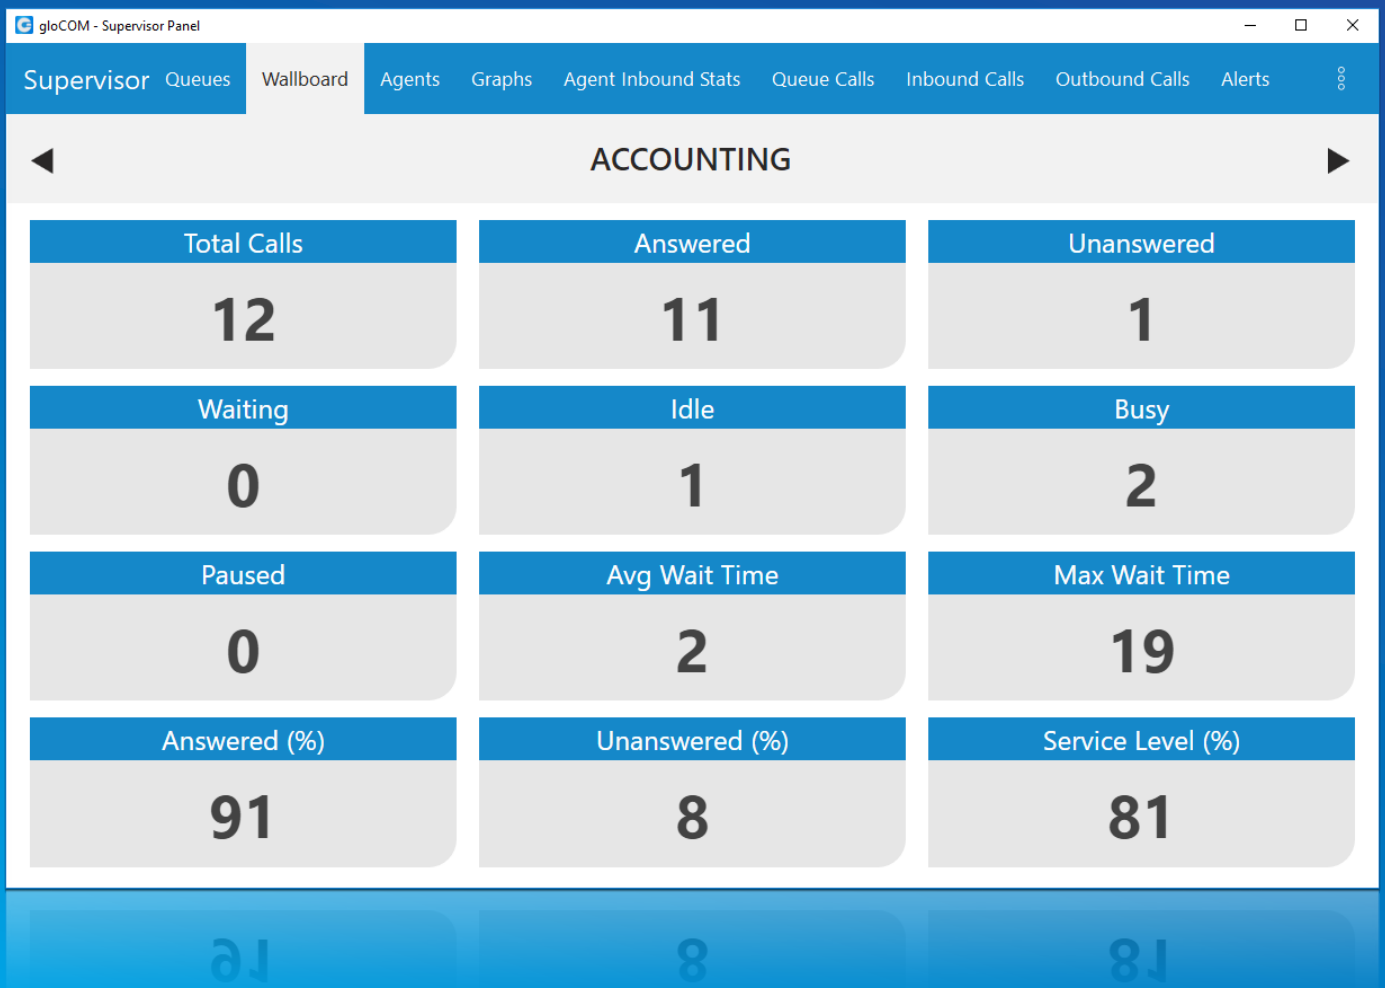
gloCOM - Supervisor Panel

Supervisor Queues Wallboard Agents Graphs Agent Inbound Stats Queue Calls Inbound Calls Outbound Calls Alerts

ACCOUNTING

| Total Calls | Answered | Unanswered |
|---|---|---|
| 12 | 11 | 1 |
| Waiting | Idle | Busy |
| 0 | 1 | 2 |
| Paused | Avg Wait Time | Max Wait Time |
| 0 | 2 | 19 |
| Answered (%) | Unanswered (%) | Service Level (%) |
| 91 | 8 | 81 |